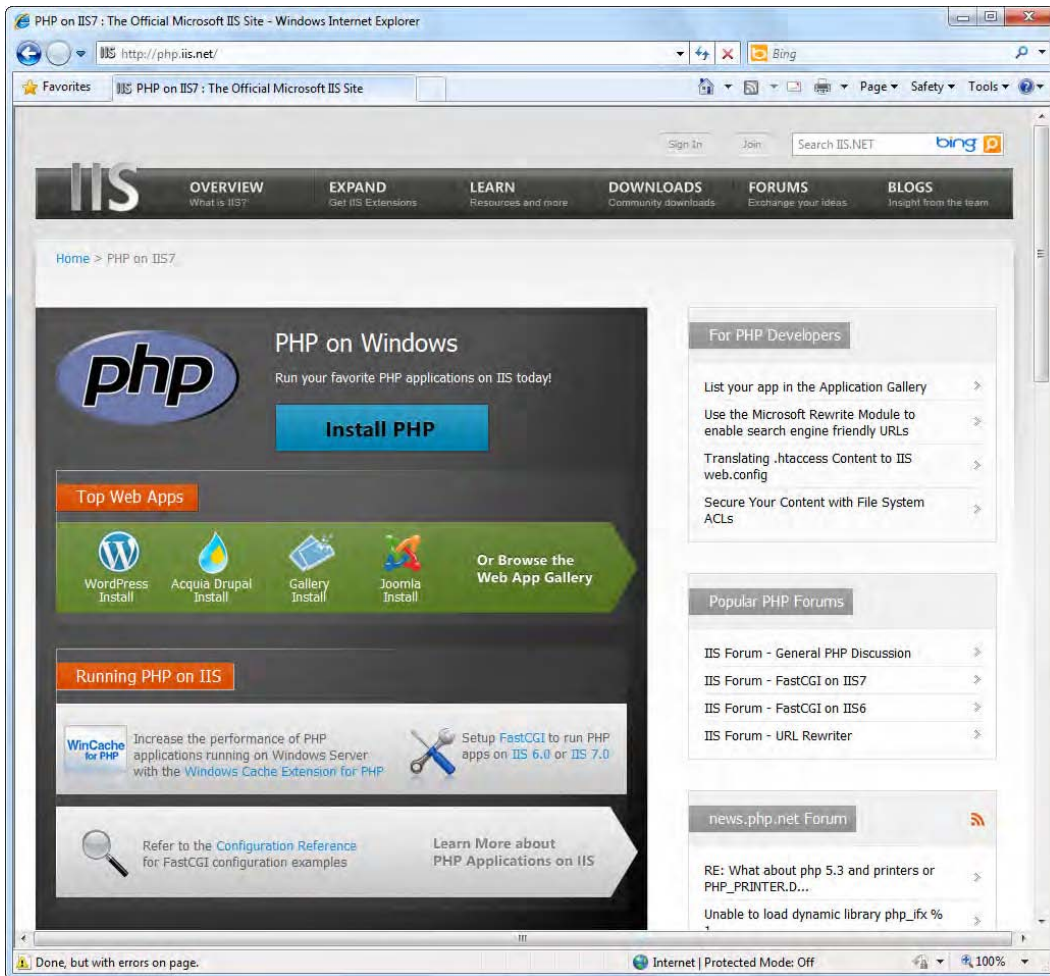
PHP on IIS7 : The Official Microsoft IIS Site - Windows Internet Explorer

http://php.iis.net/

Bing

Favorites

PHP on IIS7 : The Official Microsoft IIS Site

Page ▾ Safety ▾ Tools ▾

Sign In Join Search IIS.NET bing

IIS

OVERVIEW What is IIS?

EXPAND Get IIS Extensions

LEARN Resources and more

DOWNLOADS Community downloads

FORUMS Exchange your ideas

BLOGS Insight from the team

Home > PHP on IIS7

php

PHP on Windows

Run your favorite PHP applications on IIS today!

Install PHP

Top Web Apps

WordPress Install

Acquia Drupal Install

Gallery Install

Joomla Install

Or Browse the Web App Gallery

Running PHP on IIS

WinCache for PHP

Increase the performance of PHP applications running on Windows Server with the Windows Cache Extension for PHP

Setup FastCGI to run PHP apps on IIS 6.0 or IIS 7.0

Refer to the Configuration Reference for FastCGI configuration examples

Learn More about PHP Applications on IIS

For PHP Developers

List your app in the Application Gallery

Use the Microsoft Rewrite Module to enable search engine friendly URLs

Translating .htaccess Content to IIS web.config

Secure Your Content with File System ACLs

Popular PHP Forums

IIS Forum - General PHP Discussion

IIS Forum - FastCGI on IIS7

IIS Forum - FastCGI on IIS6

IIS Forum - URL Rewriter

news.php.net Forum

RE: What about php 5.3 and printers or PHP_PRINTER.D...

Unable to load dynamic library php_ifx %

Done, but with errors on page.

Internet | Protected Mode: Off

100%